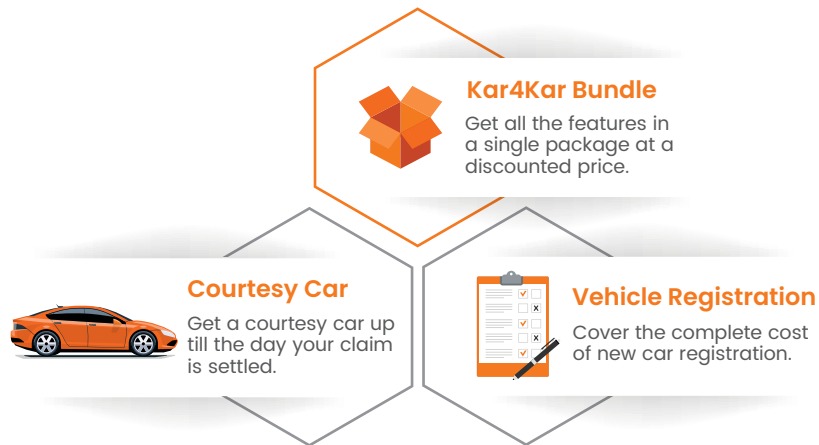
Kar4Kar Bundle

Get all the features in a single package at a discounted price.

Courtesy Car

Get a courtesy car up till the day your claim is settled.

Vehicle Registration

Cover the complete cost of new car registration.